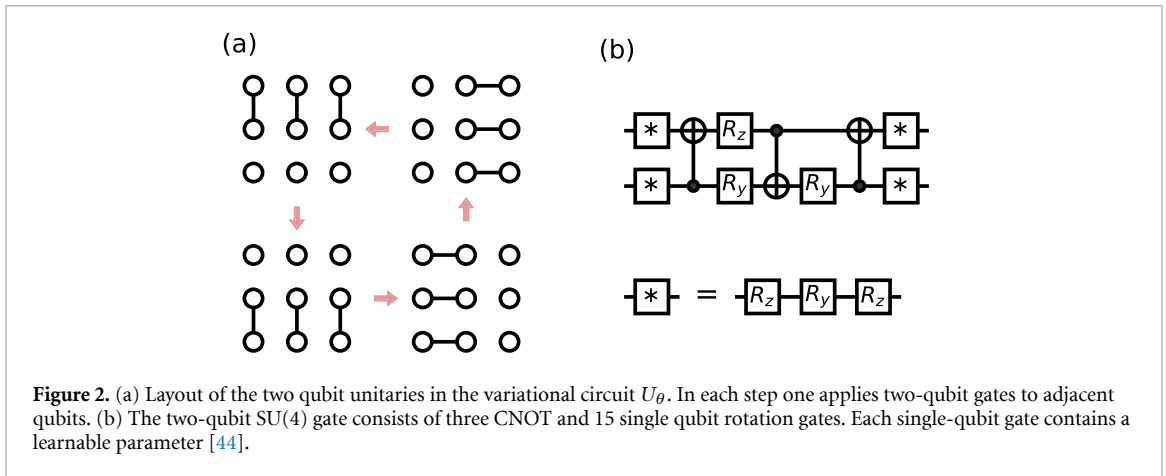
(a)

(b)

$*$ $R_z$ $*$

$*$ $R_y$ $R_y$ $*$

$*$ = $R_z$ $R_y$ $R_z$

**Figure 2.** (a) Layout of the two qubit unitaries in the variational circuit $U_\theta$. In each step one applies two-qubit gates to adjacent qubits. (b) The two-qubit SU(4) gate consists of three CNOT and 15 single qubit rotation gates. Each single-qubit gate contains a learnable parameter [44].